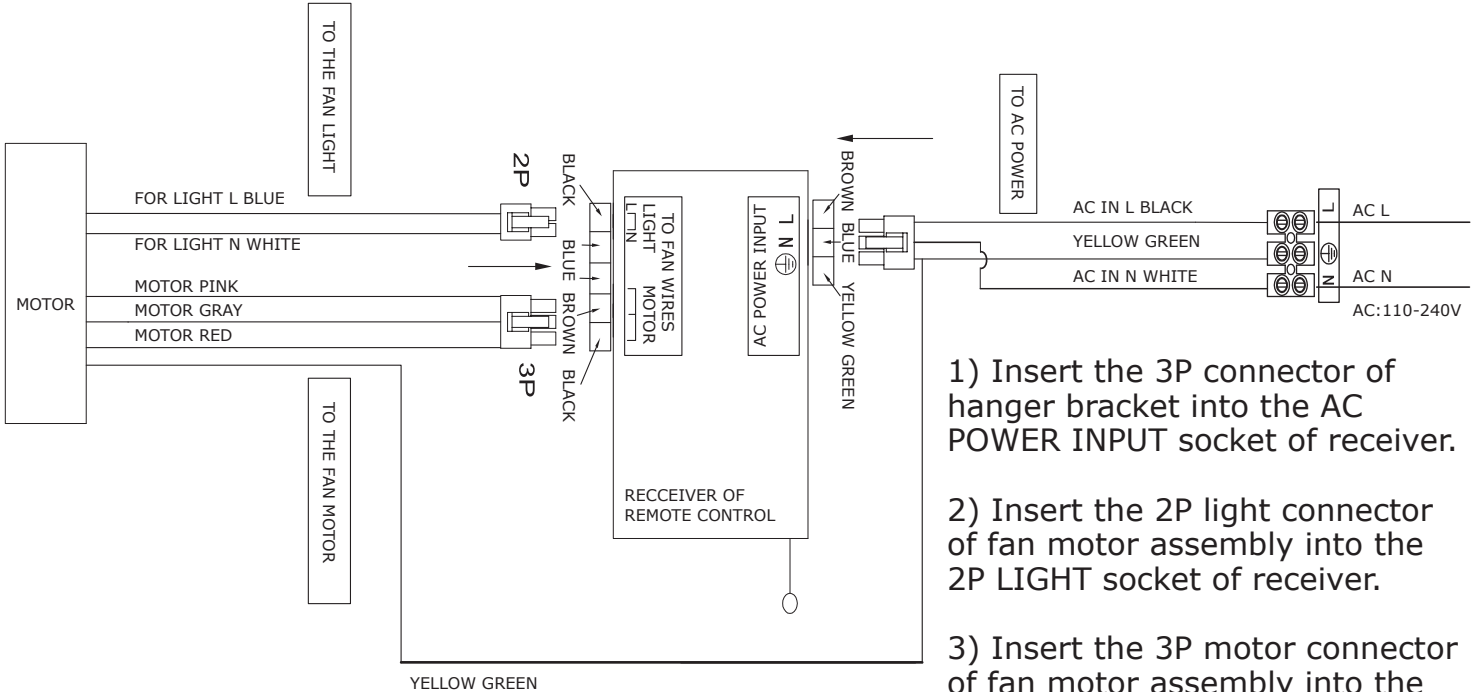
TO THE FAN LIGHT

MOTOR

FOR LIGHT L BLUE
FOR LIGHT N WHITE
MOTOR PINK
MOTOR GRAY
MOTOR RED

2P
BLACK
BLUE
BROWN
BLACK
3P

TO THE FAN MOTOR

TO FAN WIRES
LIGHT
L N
MOTOR

AC POWER INPUT
L
N
$\oplus$

RECCEIVER OF
REMOTE CONTROL

TO AC POWER

BROWN
BLUE
YELLOW GREEN

AC IN L BLACK
YELLOW GREEN
AC IN N WHITE

L
$\oplus$
N
AC L
AC N
AC:110-240V

1) Insert the 3P connector of hanger bracket into the AC POWER INPUT socket of receiver.

2) Insert the 2P light connector of fan motor assembly into the 2P LIGHT socket of receiver.

3) Insert the 3P motor connector of fan motor assembly into the

YELLOW GREEN